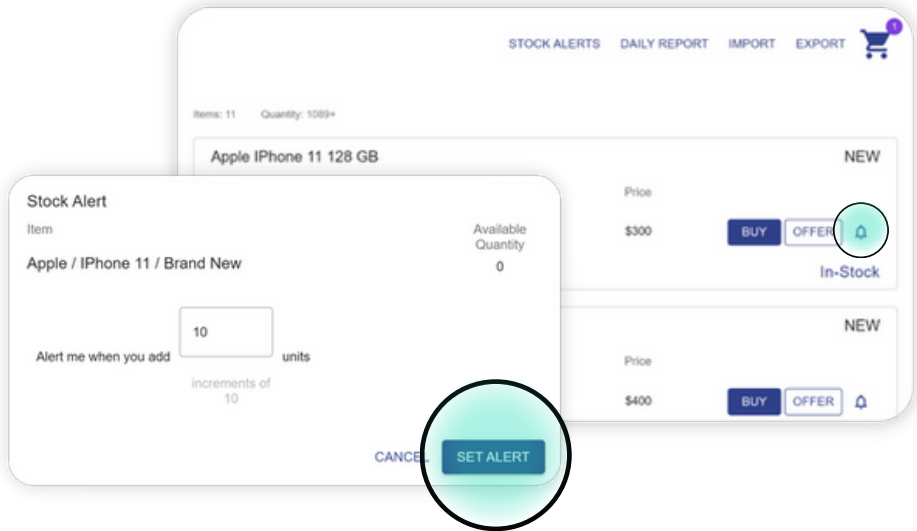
STOCK ALERTS DAILY REPORT IMPORT EXPORT 1

Items: 11 Quantity: 1089+

Apple IPhone 11 128 GB

NEW

Price

$300

BUY OFFER

In-Stock

NEW

Price

$400

BUY OFFER

Stock Alert

Item

Available Quantity

Apple / IPhone 11 / Brand New

0

Alert me when you add 10 units

increments of 10

CANCEL SET ALERT